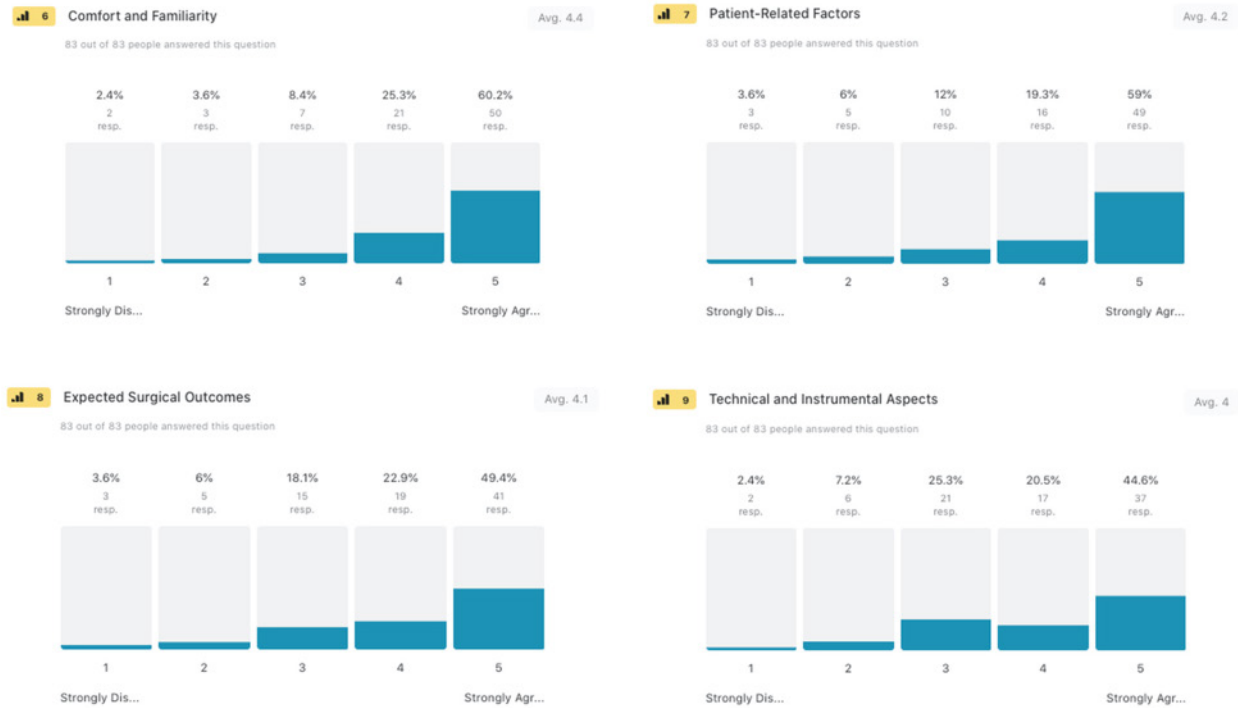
6 Comfort and Familiarity

Avg. 4.4

83 out of 83 people answered this question

2.4%
2
resp.

3.6%
3
resp.

8.4%
7
resp.

25.3%
21
resp.

60.2%
50
resp.

1 2 3 4 5

Strongly Dis...

Strongly Agr...

7 Patient-Related Factors

Avg. 4.2

83 out of 83 people answered this question

3.6%
3
resp.

6%
5
resp.

12%
10
resp.

19.3%
16
resp.

59%
49
resp.

1 2 3 4 5

Strongly Dis...

Strongly Agr...

8 Expected Surgical Outcomes

Avg. 4.1

83 out of 83 people answered this question

3.6%
3
resp.

6%
5
resp.

18.1%
15
resp.

22.9%
19
resp.

49.4%
41
resp.

1 2 3 4 5

Strongly Dis...

Strongly Agr...

9 Technical and Instrumental Aspects

Avg. 4

83 out of 83 people answered this question

2.4%
2
resp.

7.2%
6
resp.

25.3%
21
resp.

20.5%
17
resp.

44.6%
37
resp.

1 2 3 4 5

Strongly Dis...

Strongly Agr...